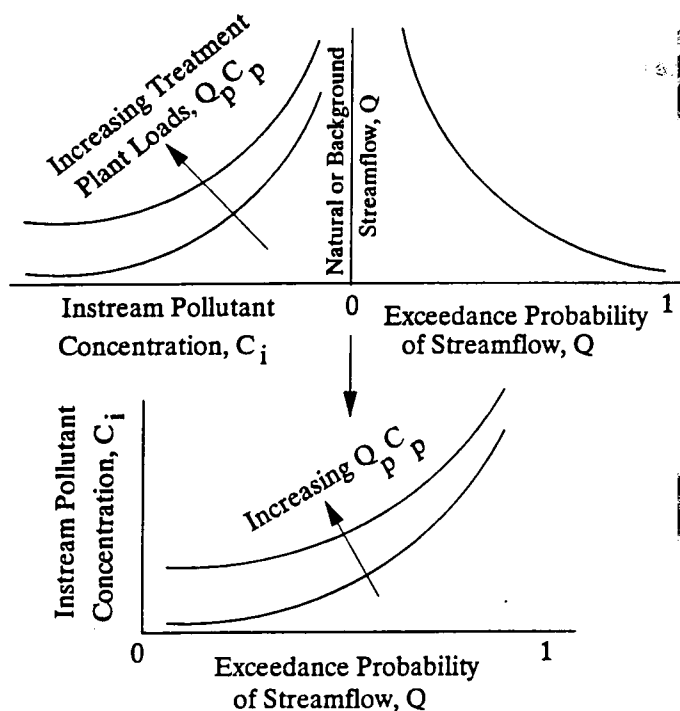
Increasing Treatment Plant Loads, $Q_p C_p$

Natural or Background Streamflow, Q

Instream Pollutant Concentration, $C_i$

0

Exceedance Probability of Streamflow, Q

1

Instream Pollutant Concentration, $C_i$

Increasing $Q_p C_p$

0

Exceedance Probability of Streamflow, Q

1